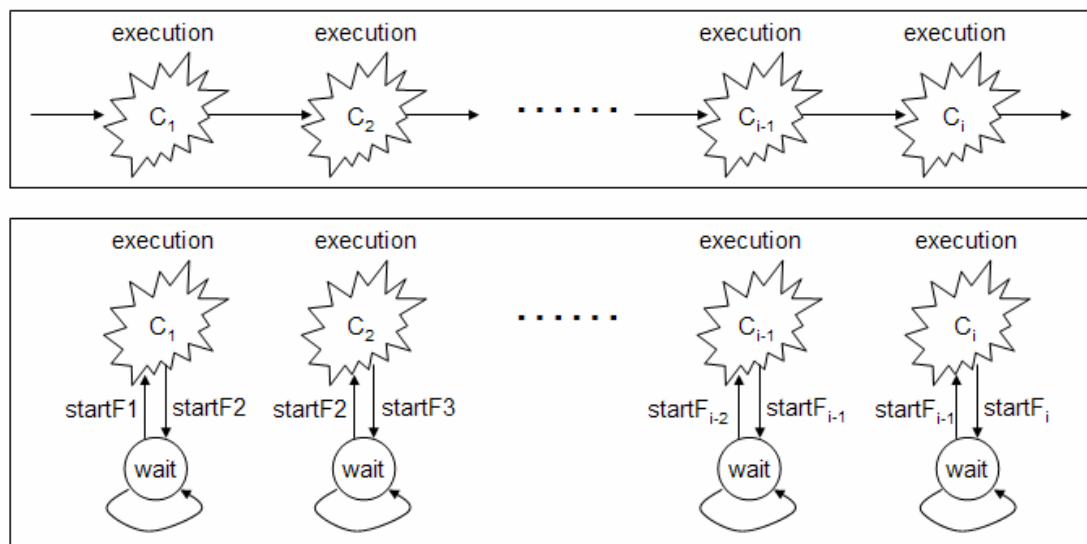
execution execution execution execution

$C_1$ $C_2$ ...... $C_{i-1}$ $C_i$

execution execution execution execution

$C_1$ $C_2$ ...... $C_{i-1}$ $C_i$

startF1 startF2 startF2 startF3 $startF_{i-2}$ $startF_{i-1}$ $startF_{i-1}$ $startF_i$

wait wait wait wait